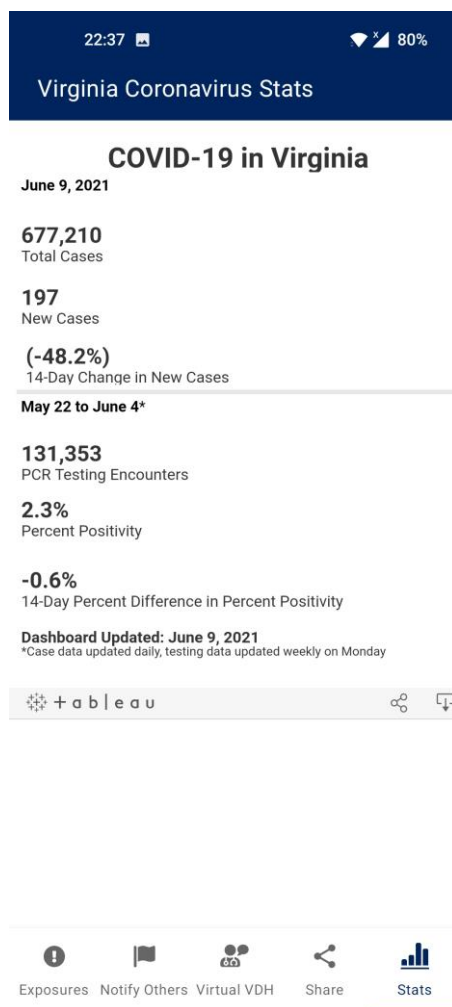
22:37 80%

Virginia Coronavirus Stats

COVID-19 in Virginia
June 9, 2021

677,210
Total Cases

197
New Cases

(-48.2%)
14-Day Change in New Cases

May 22 to June 4*

131,353
PCR Testing Encounters

2.3%
Percent Positivity

-0.6%
14-Day Percent Difference in Percent Positivity

Dashboard Updated: June 9, 2021
*Case data updated daily, testing data updated weekly on Monday

+ a b | e a u

Exposures Notify Others Virtual VDH Share Stats